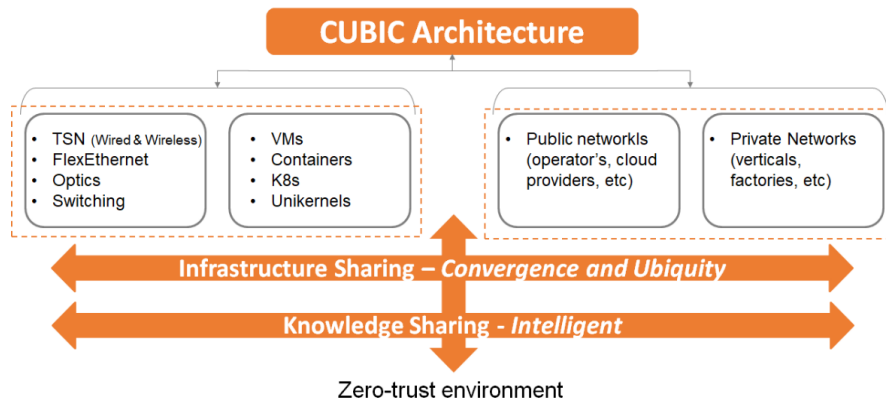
CUBIC Architecture

- TSN (Wired & Wireless)
- FlexEthernet
- Optics
- Switching

- VMs
- Containers
- K8s
- Unikernels

- Public networkls (operator's, cloud providers, etc)

- Private Networks (verticals, factories, etc)

Infrastructure Sharing – *Convergence and Ubiquity*

Knowledge Sharing - *Intelligent*

Zero-trust environment